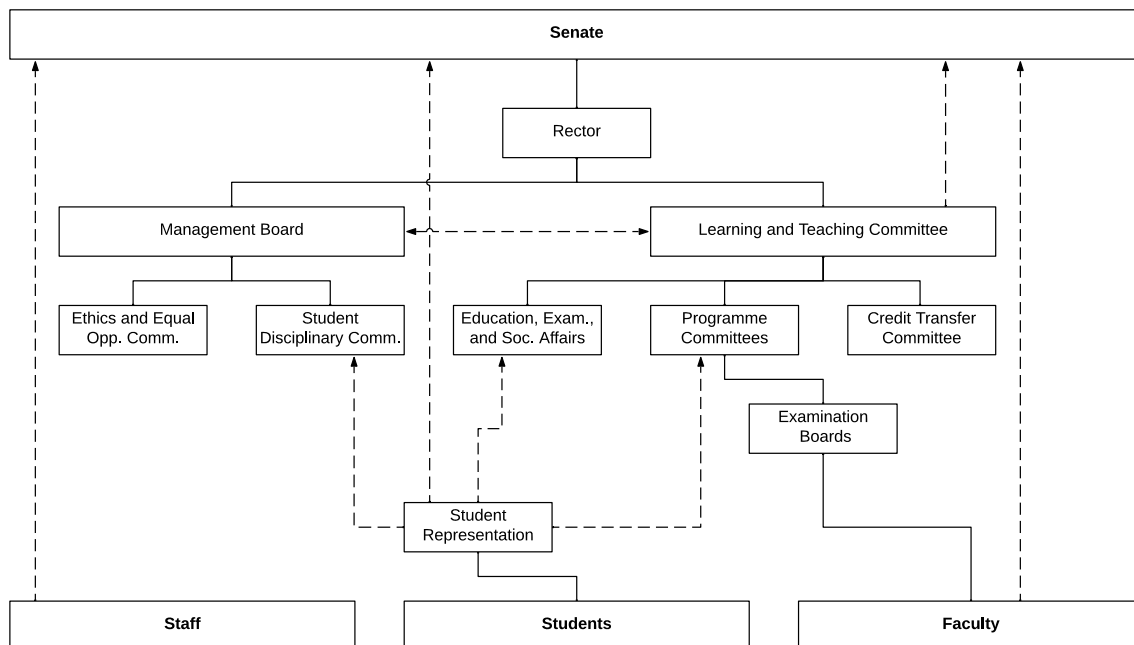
Senate

Rector

Management Board

Learning and Teaching Committee

Ethics and Equal Opp. Comm.

Student Disciplinary Comm.

Education, Exam., and Soc. Affairs

Programme Committees

Credit Transfer Committee

Examination Boards

Student Representation

Staff

Students

Faculty